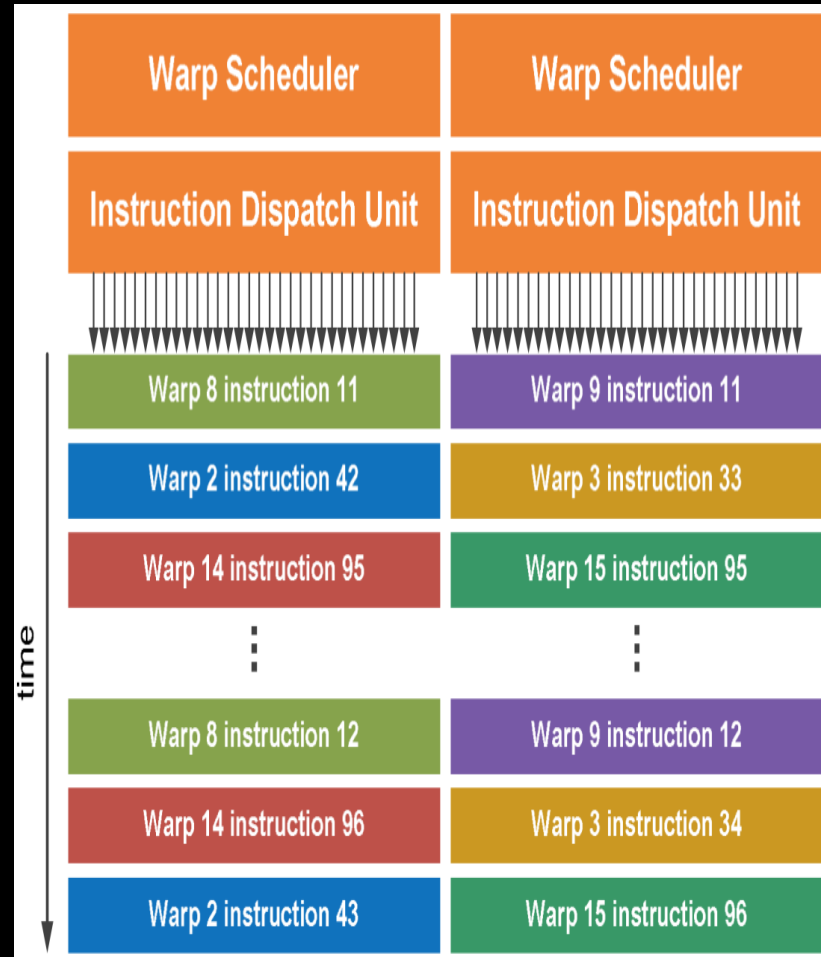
Warp Scheduler

Instruction Dispatch Unit

Warp 8 instruction 11

Warp 2 instruction 42

Warp 14 instruction 95

⋮

Warp 8 instruction 12

Warp 14 instruction 96

Warp 2 instruction 43

Warp Scheduler

Instruction Dispatch Unit

Warp 9 instruction 11

Warp 3 instruction 33

Warp 15 instruction 95

⋮

Warp 9 instruction 12

Warp 3 instruction 34

Warp 15 instruction 96

time